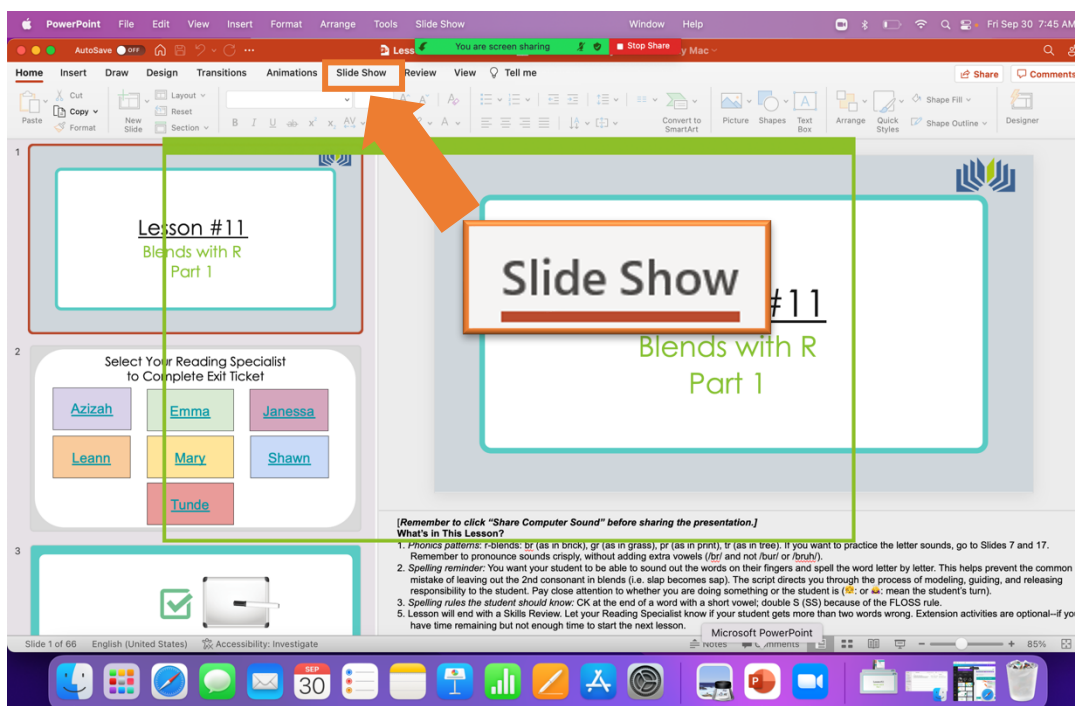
PowerPoint File Edit View Insert Format Arrange Tools Slide Show Window Help Fri Sep 30 7:45 AM

AutoSave OFF Less You are screen sharing Stop Share y Mac

Home Insert Draw Design Transitions Animations Slide Show Review View Tell me Share Comments

Paste Cut Copy Format New Slide Layout Reset Section Convert to SmartArt Picture Shapes Text Box Arrange Quick Styles Shape Fill Shape Outline Designer

1

Lesson #11
Blends with R
Part 1

2

Select Your Reading Specialist to Complete Exit Ticket

Azizah Emma Janessa
Leann Mary Shawn
Tunde

3

Slide Show

#11
Blends with R
Part 1

[Remember to click "Share Computer Sound" before sharing the presentation.]
What's in This Lesson?
1. Phonics patterns: r-blends: br (as in brick), gr (as in grass), pr (as in print), tr (as in tree). If you want to practice the letter sounds, go to Slides 7 and 17. Remember to pronounce sounds crisply, without adding extra vowels (/br/ and not /bur/ or /bruh/).
2. Spelling reminder: You want your student to be able to sound out the words on their fingers and spell the word letter by letter. This helps prevent the common mistake of leaving out the 2nd consonant in blends (i.e. slap becomes sap). The script directs you through the process of modeling, guiding, and releasing responsibility to the student. Pay close attention to whether you are doing something or the student is (: or : mean the student's turn).
3. Spelling rules the student should know: CK at the end of a word with a short vowel; double S (SS) because of the FLOSS rule.
5. Lesson will end with a Skills Review. Let your Reading Specialist know if your student gets more than two words wrong. Extension activities are optional--if you have time remaining but not enough time to start the next lesson.

Slide 1 of 66 English (United States) Accessibility: Investigate Notes Comments Microsoft PowerPoint 85%

SEP 30